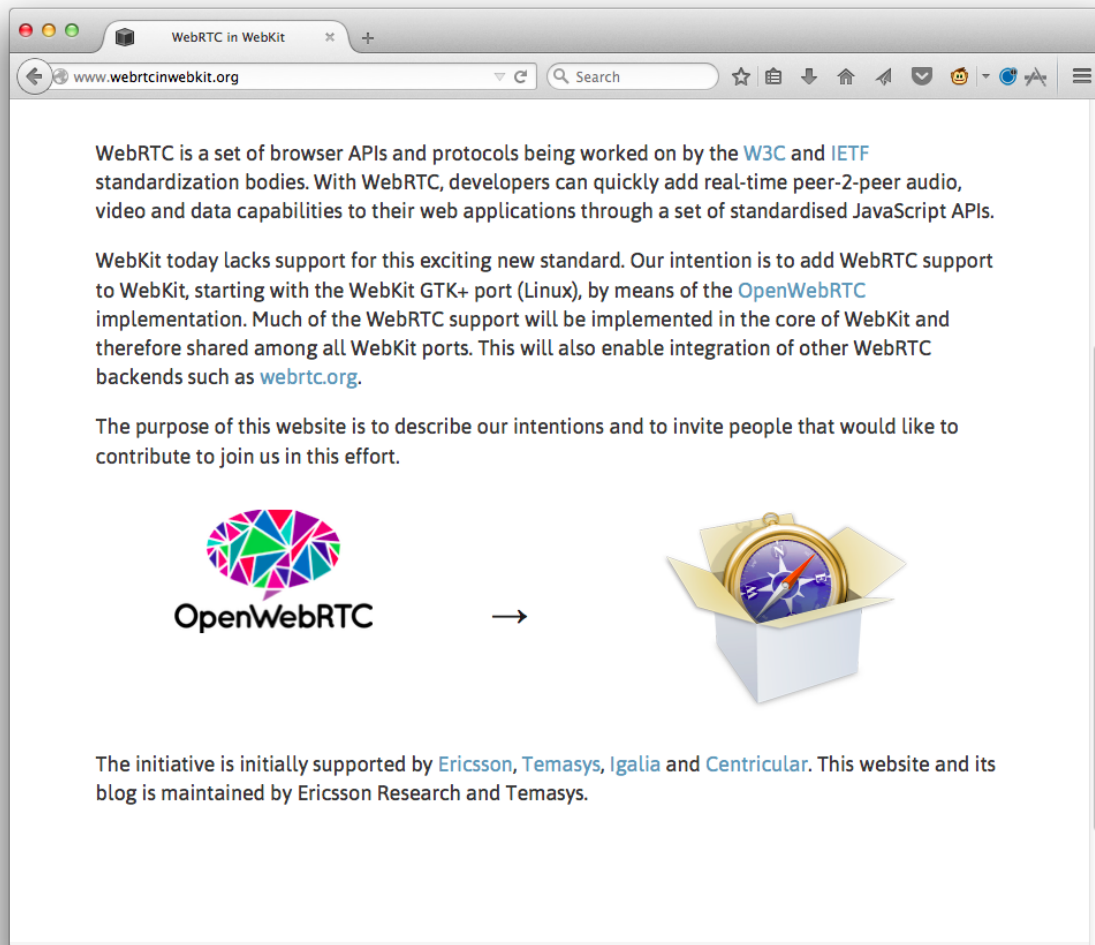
WebRTC in WebKit

www.webrtcinwebkit.org

Search

WebRTC is a set of browser APIs and protocols being worked on by the W3C and IETF standardization bodies. With WebRTC, developers can quickly add real-time peer-2-peer audio, video and data capabilities to their web applications through a set of standardised JavaScript APIs.

WebKit today lacks support for this exciting new standard. Our intention is to add WebRTC support to WebKit, starting with the WebKit GTK+ port (Linux), by means of the OpenWebRTC implementation. Much of the WebRTC support will be implemented in the core of WebKit and therefore shared among all WebKit ports. This will also enable integration of other WebRTC backends such as webrtc.org.

The purpose of this website is to describe our intentions and to invite people that would like to contribute to join us in this effort.

OpenWebRTC →

The initiative is initially supported by Ericsson, Temasys, Igalia and Centricular. This website and its blog is maintained by Ericsson Research and Temasys.